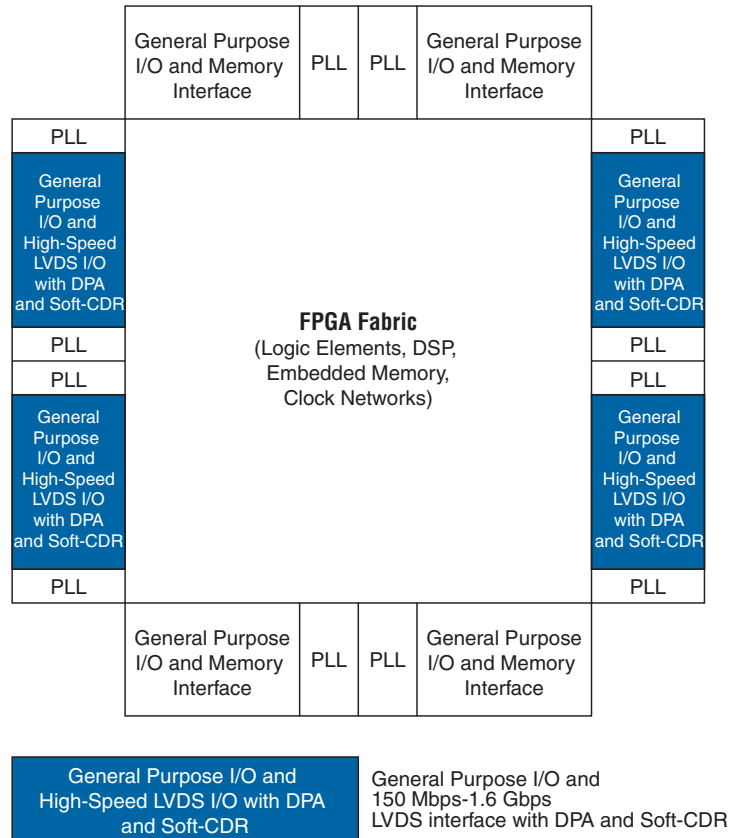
General Purpose I/O and Memory Interface

PLL

PLL

General Purpose I/O and Memory Interface

PLL

General Purpose I/O and High-Speed LVDS I/O with DPA and Soft-CDR

PLL

PLL

General Purpose I/O and High-Speed LVDS I/O with DPA and Soft-CDR

PLL

PLL

General Purpose I/O and High-Speed LVDS I/O with DPA and Soft-CDR

PLL

PLL

General Purpose I/O and High-Speed LVDS I/O with DPA and Soft-CDR

PLL

**FPGA Fabric**
(Logic Elements, DSP, Embedded Memory, Clock Networks)

General Purpose I/O and Memory Interface

PLL

PLL

General Purpose I/O and Memory Interface

General Purpose I/O and High-Speed LVDS I/O with DPA and Soft-CDR

General Purpose I/O and 150 Mbps-1.6 Gbps LVDS interface with DPA and Soft-CDR